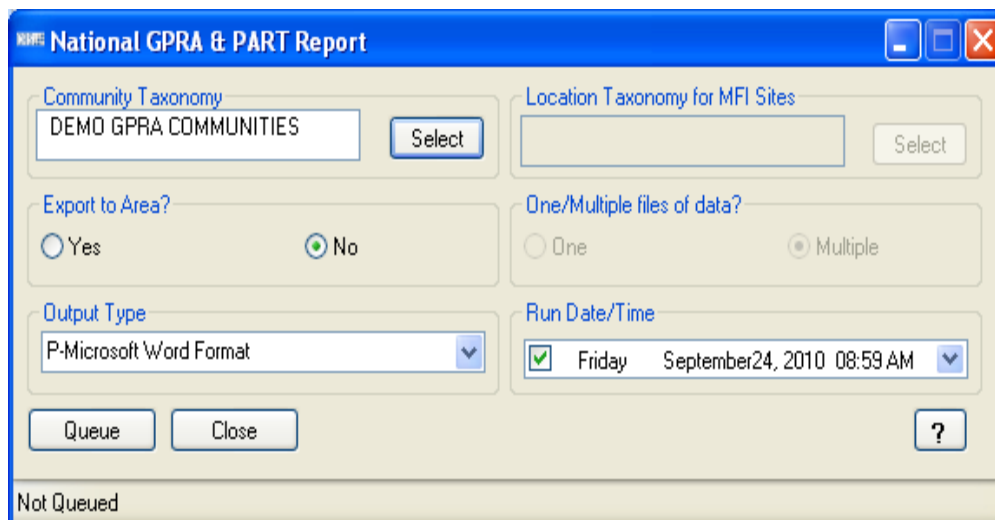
National GPRA & PART Report

Community Taxonomy
DEMO GPRA COMMUNITIES
Select

Location Taxonomy for MFI Sites
Select

Export to Area?
Yes
No

One/Multiple files of data?
One
Multiple

Output Type
P-Microsoft Word Format

Run Date/Time
Friday September24, 2010 08:59 AM

Queue
Close
?

Not Queued